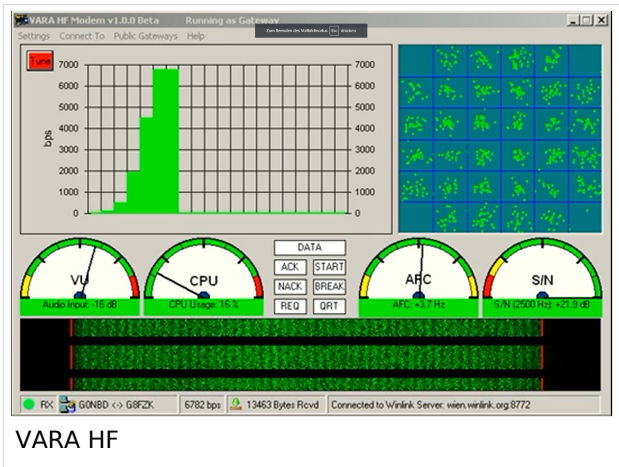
VARA HF Modem v1.0.0 Beta Running as Gateway

Zum Beenden des Vollbildmodus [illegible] drücken

Settings Connect To Public Gateways Help

Tune

7000 6000 5000 4000 3000 2000 1000 0

bps

7000 6000 5000 4000 3000 2000 1000 0

VU
Audio Input: -15 dB

CPU
CPU Usage: 16 %

DATA
ACK START
NACK BREAK
REQ QRT

AFC
AFC: +3.7 Hz

S/N
S/N (2500 Hz): +21.9 dB

RX G0NBD <-> G8FZK 6782 bps 13463 Bytes Rcvd Connected to Winlink Server: wien.winlink.org:8772

VARA HF